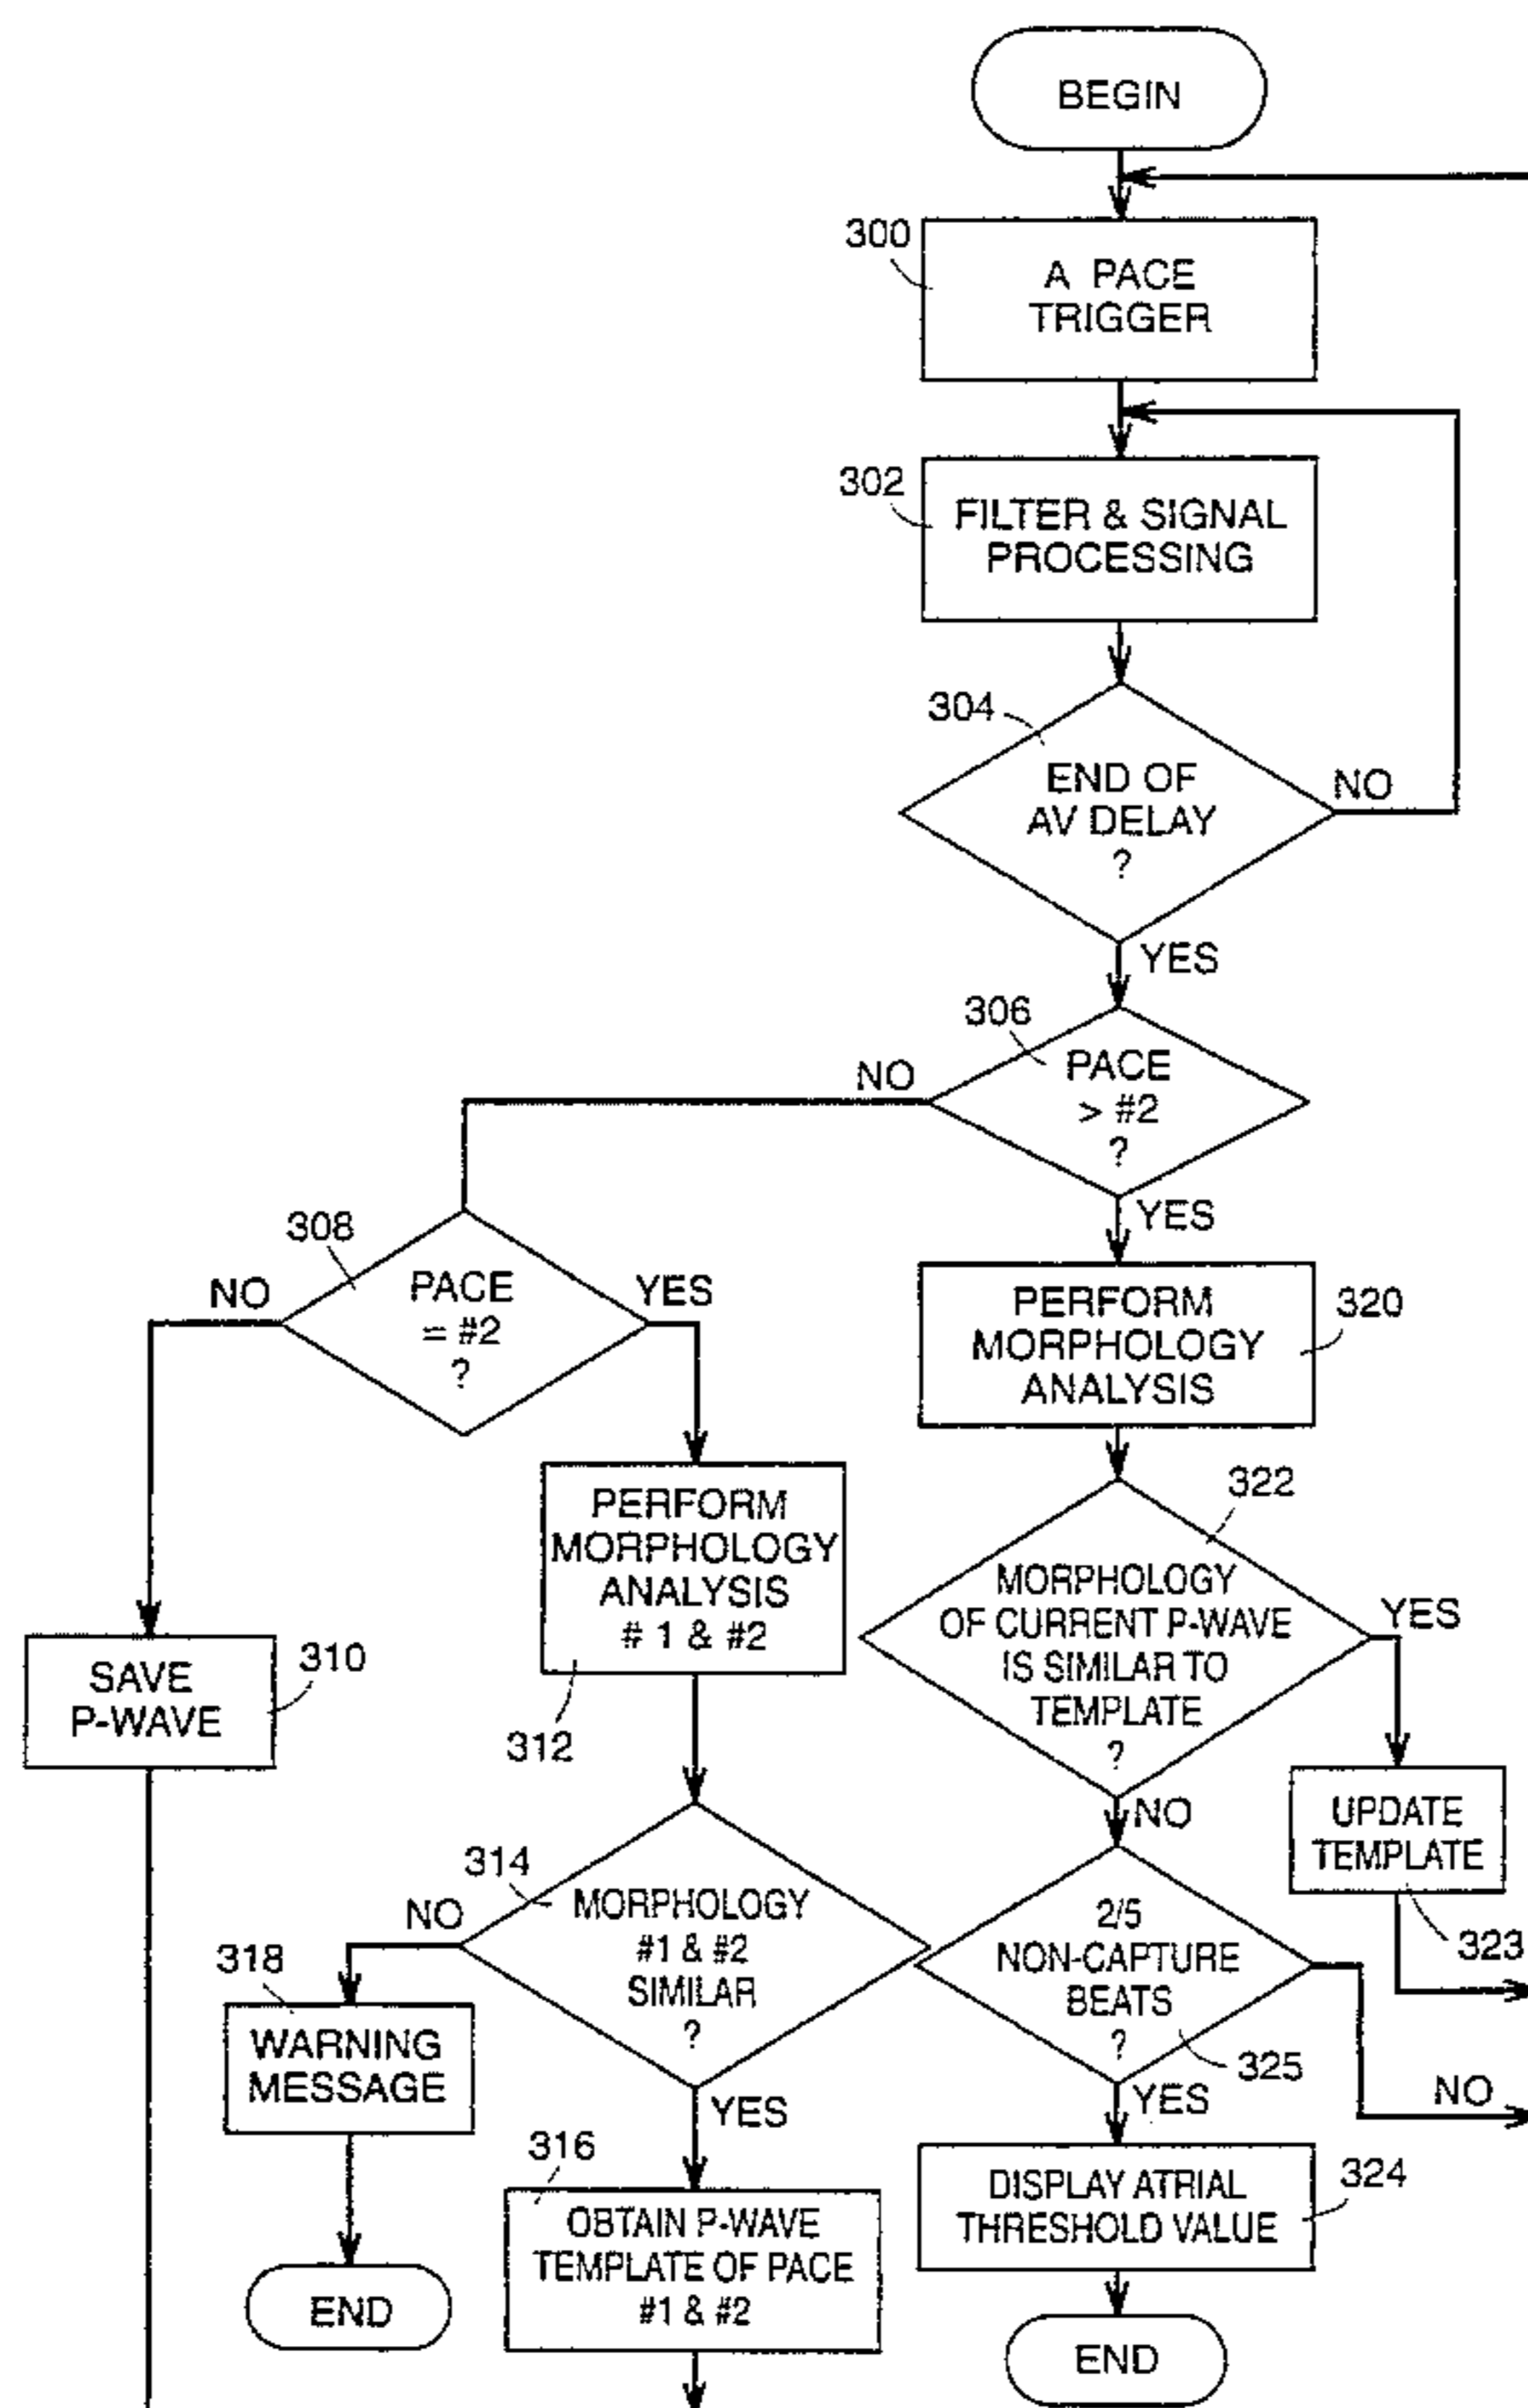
BEGIN

300
A PACE TRIGGER

302
FILTER & SIGNAL PROCESSING

304
END OF AV DELAY ?
NO
YES

306
PACE > #2 ?
NO
YES

308
PACE = #2 ?
NO
YES

PERFORM MORPHOLOGY ANALYSIS
320

322
MORPHOLOGY OF CURRENT P-WAVE IS SIMILAR TO TEMPLATE ?
YES
NO

SAVE P-WAVE
310

PERFORM MORPHOLOGY ANALYSIS # 1 & #2
312

UPDATE TEMPLATE
323

314
MORPHOLOGY #1 & #2 SIMILAR ?
NO
YES

2/5 NON-CAPTURE BEATS ?
325
YES
NO

318
WARNING MESSAGE

END

316
OBTAIN P-WAVE TEMPLATE OF PACE #1 & #2

DISPLAY ATRIAL THRESHOLD VALUE
324

END